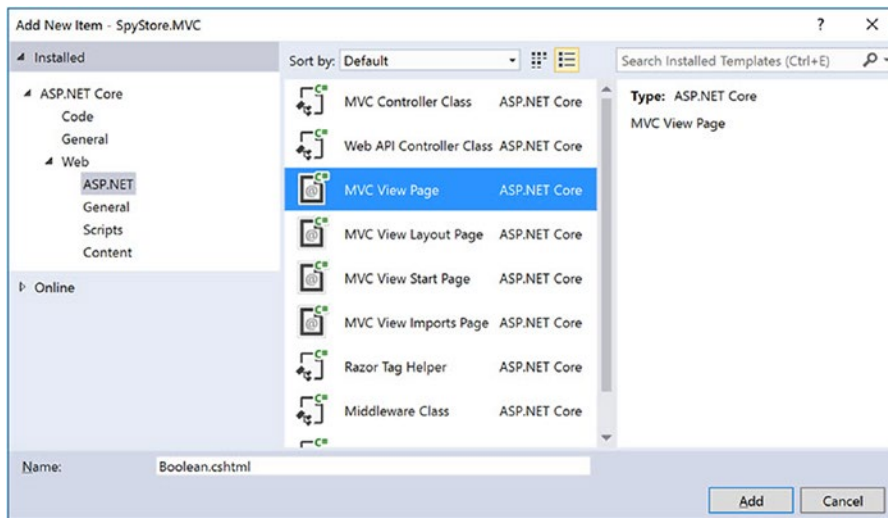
Add New Item - SpyStore.MVC

?

×

▲ Installed

▲ ASP.NET Core
Code
General
▲ Web
ASP.NET
General
Scripts
Content

▷ Online

Sort by: Default

| | |
|---|---|
| MVC Controller Class | ASP.NET Core |
| Web API Controller Class | ASP.NET Core |
| MVC View Page | ASP.NET Core |
| MVC View Layout Page | ASP.NET Core |
| MVC View Start Page | ASP.NET Core |
| MVC View Imports Page | ASP.NET Core |
| Razor Tag Helper | ASP.NET Core |
| Middleware Class | ASP.NET Core |

Search Installed Templates (Ctrl+E)

Type: ASP.NET Core
MVC View Page

Name: Boolean.cshtml

Add

Cancel